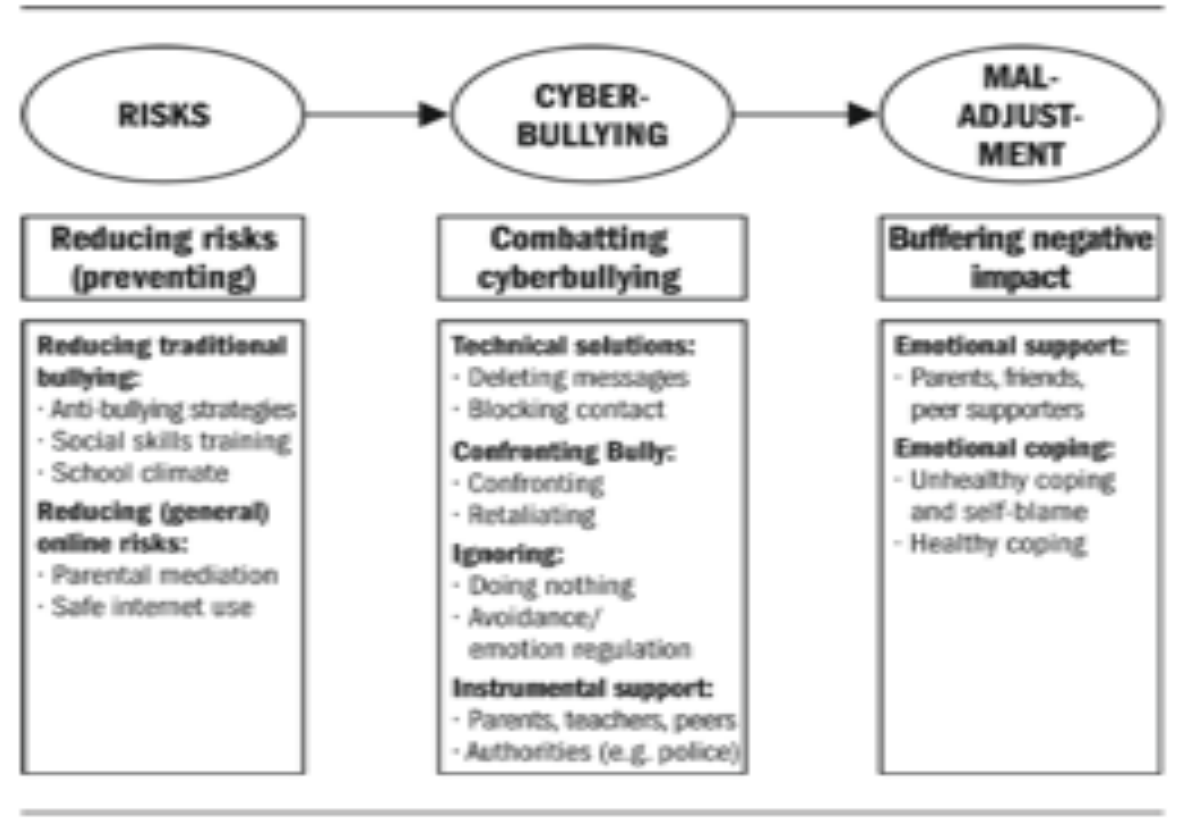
RISKS

CYBER-BULLYING

MAL-ADJUST-MENT

Reducing risks (preventing)

Reducing traditional bullying:
· Anti-bullying strategies
· Social skills training
· School climate

Reducing (general) online risks:
· Parental mediation
· Safe internet use

Combatting cyberbullying

Technical solutions:
· Deleting messages
· Blocking contact

Confronting Bully:
· Confronting
· Retaliating

Ignoring:
· Doing nothing
· Avoidance/ emotion regulation

Instrumental support:
· Parents, teachers, peers
· Authorities (e.g. police)

Buffering negative impact

Emotional support:
· Parents, friends, peer supporters

Emotional coping:
· Unhealthy coping and self-blame
· Healthy coping